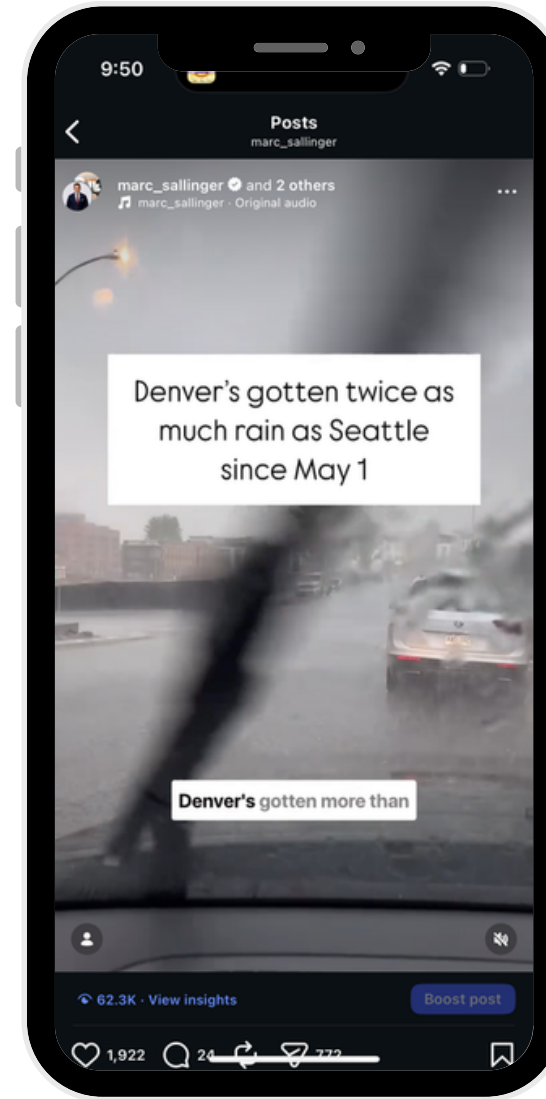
9:50

Posts
marc_sallinger

marc_sallinger and 2 others
marc_sallinger · Original audio

Denver's gotten twice as much rain as Seattle since May 1

Denver's gotten more than

62.3K · View insights

Boost post

1,922 24 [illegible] 772